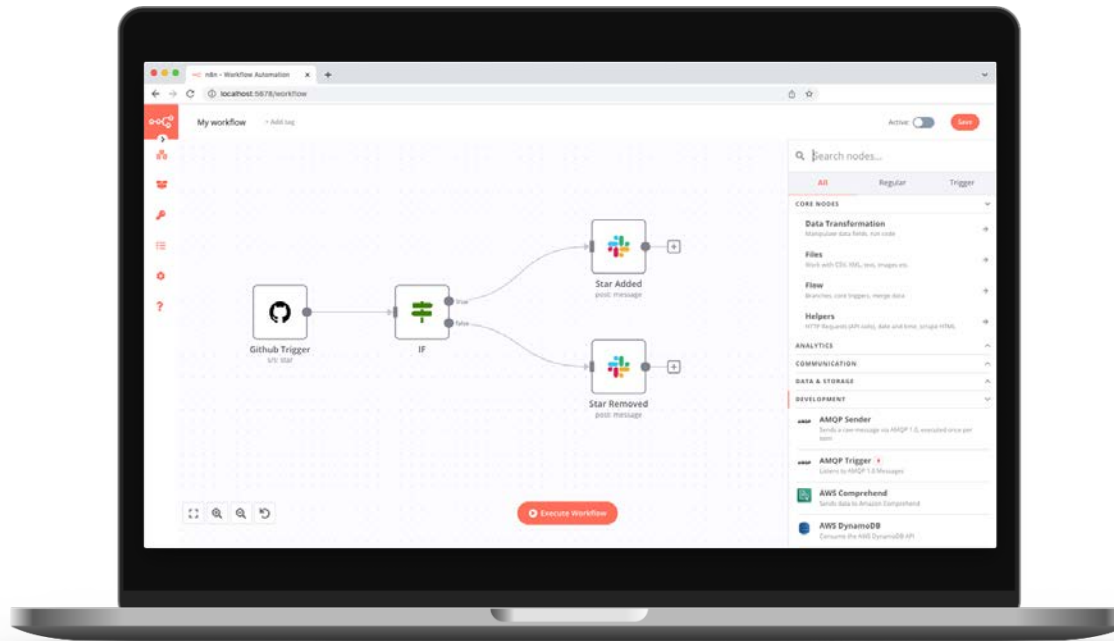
n8n - Workflow Automation

localhost:5678/workflow

My workflow + Add tag

Active: Save

Search nodes...

All Regular Trigger

CORE NODES

Data Transformation
Manipulate data fields, run code

Files
Work with CSV, XML, text, images etc.

Flow
Branches, core triggers, merge data

Helpers
HTTP Requests (API calls), date and time, scrape HTML

ANALYTICS

COMMUNICATION

DATA & STORAGE

DEVELOPMENT

AMQP Sender
Sends a raw message via AMQP 1.0, executed once per item

AMQP Trigger
Listens to AMQP 1.0 Messages

AWS Comprehend
Sends data to Amazon Comprehend

AWS DynamoDB
Consume the AWS DynamoDB API

Github Trigger
on: star

IF

true

false

Star Added
post: message

Star Removed
post: message

Execute Workflow